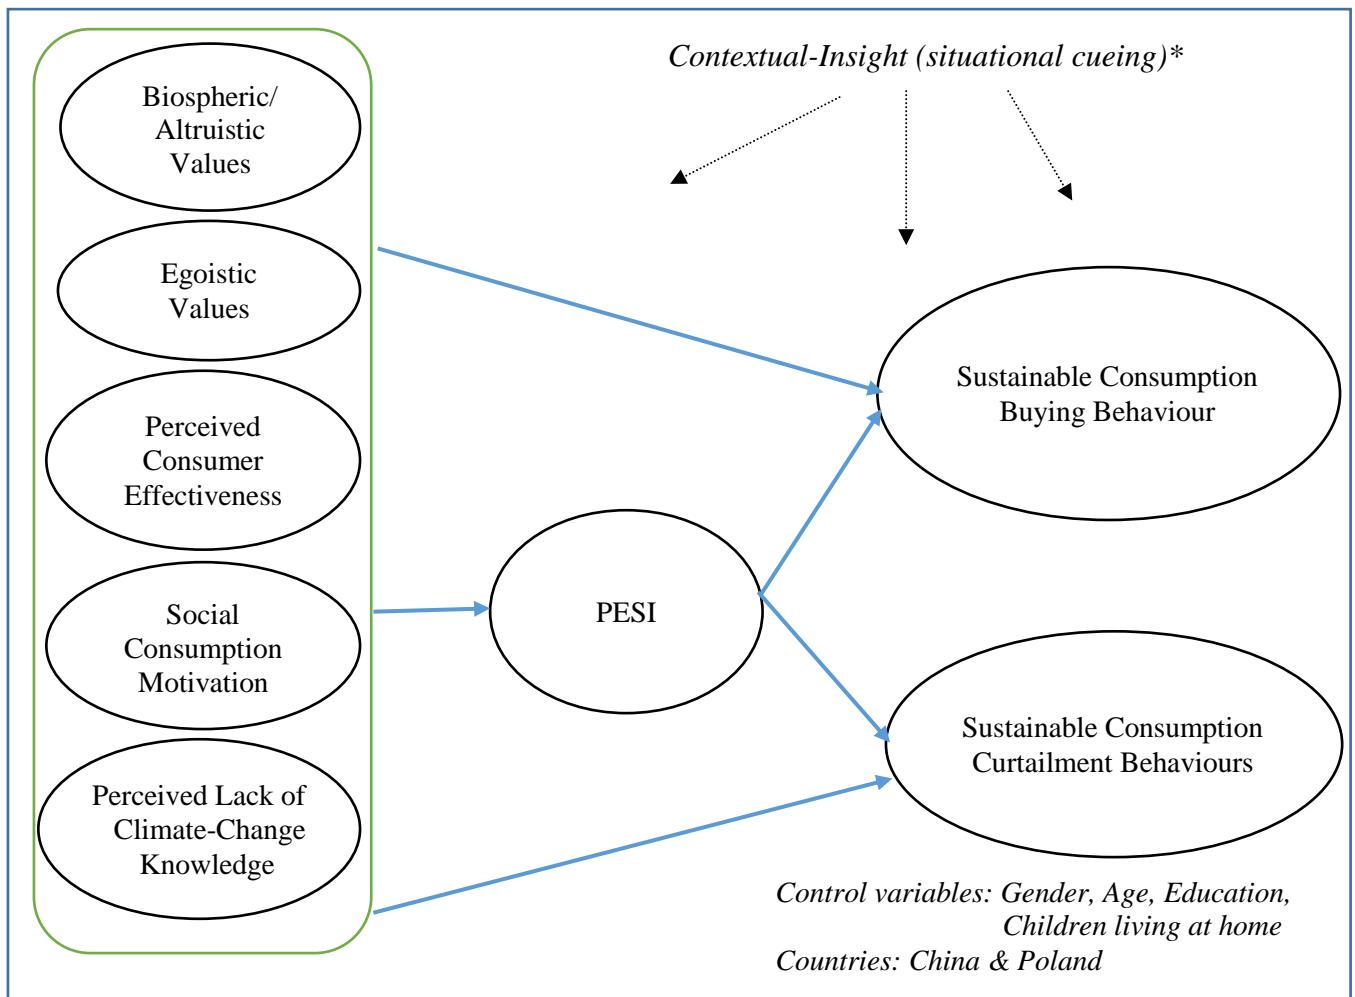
Contextual-Insight (situational cueing)*

Biospheric/ Altruistic Values

Egoistic Values

Perceived Consumer Effectiveness

Social Consumption Motivation

Perceived Lack of Climate-Change Knowledge

PESI

Sustainable Consumption Buying Behaviour

Sustainable Consumption Curtailment Behaviours

Control variables: Gender, Age, Education, Children living at home
Countries: China & Poland